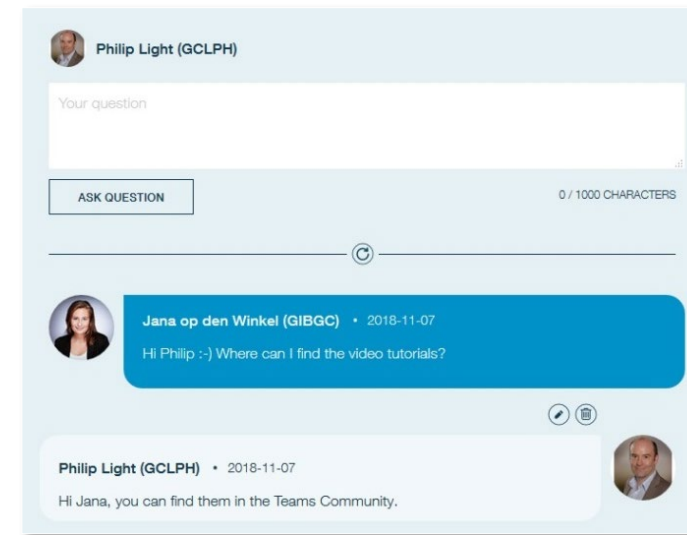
Philip Light (GCLPH)

Your question

ASK QUESTION

0 / 1000 CHARACTERS

Jana op den Winkel (GIBGC) • 2018-11-07

Hi Philip :-) Where can I find the video tutorials?

Philip Light (GCLPH) • 2018-11-07

Hi Jana, you can find them in the Teams Community.